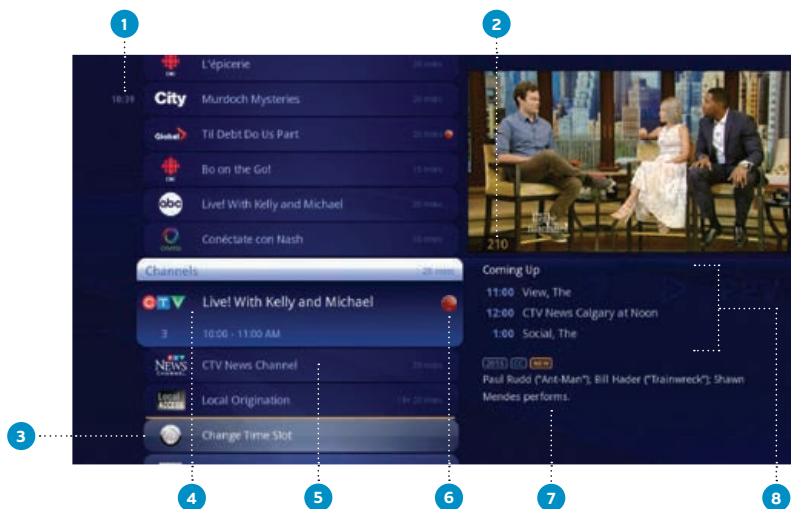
1

2

10:39

L'épicerie

City Murdoch Mysteries

Global Til Debt Do Us Part

Bo on the Go!

abc Live! With Kelly and Michael

Conéctate con Nash

Channels

CTV Live! With Kelly and Michael

3 10:00 - 11:00 AM

NEWS CTV News Channel

Local Origination

Change Time Slot

210

Coming Up

11:00 View, The

12:00 CTV News Calgary at Noon

1:00 Social, The

2015 CC NEW

Paul Rudd ("Ant-Man"); Bill Hader ("Trainwreck"); Shawn Mendes performs.

3

4

5

6

7

8